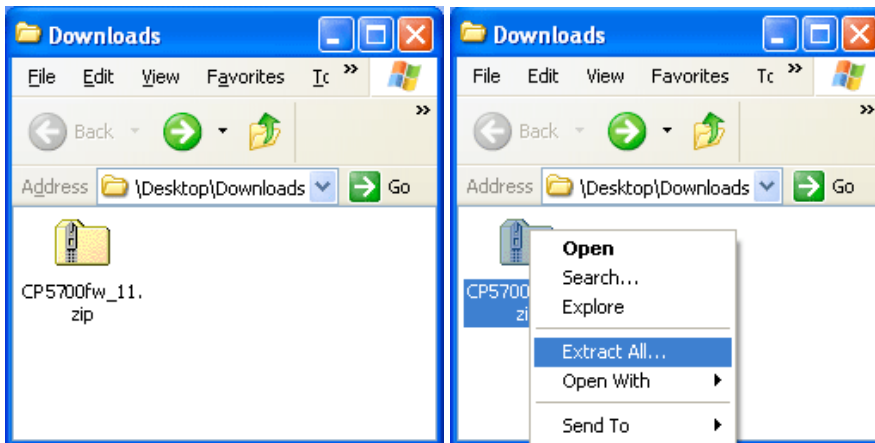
Downloads

File Edit View Favorites Tc »

Back

»

Address \Desktop\Downloads Go

CP5700fw_11.zip

Downloads

File Edit View Favorites Tc »

Back

»

Address \Desktop\Downloads Go

CP5700 zi

Open
Search...
Explore
Extract All...
Open With
Send To